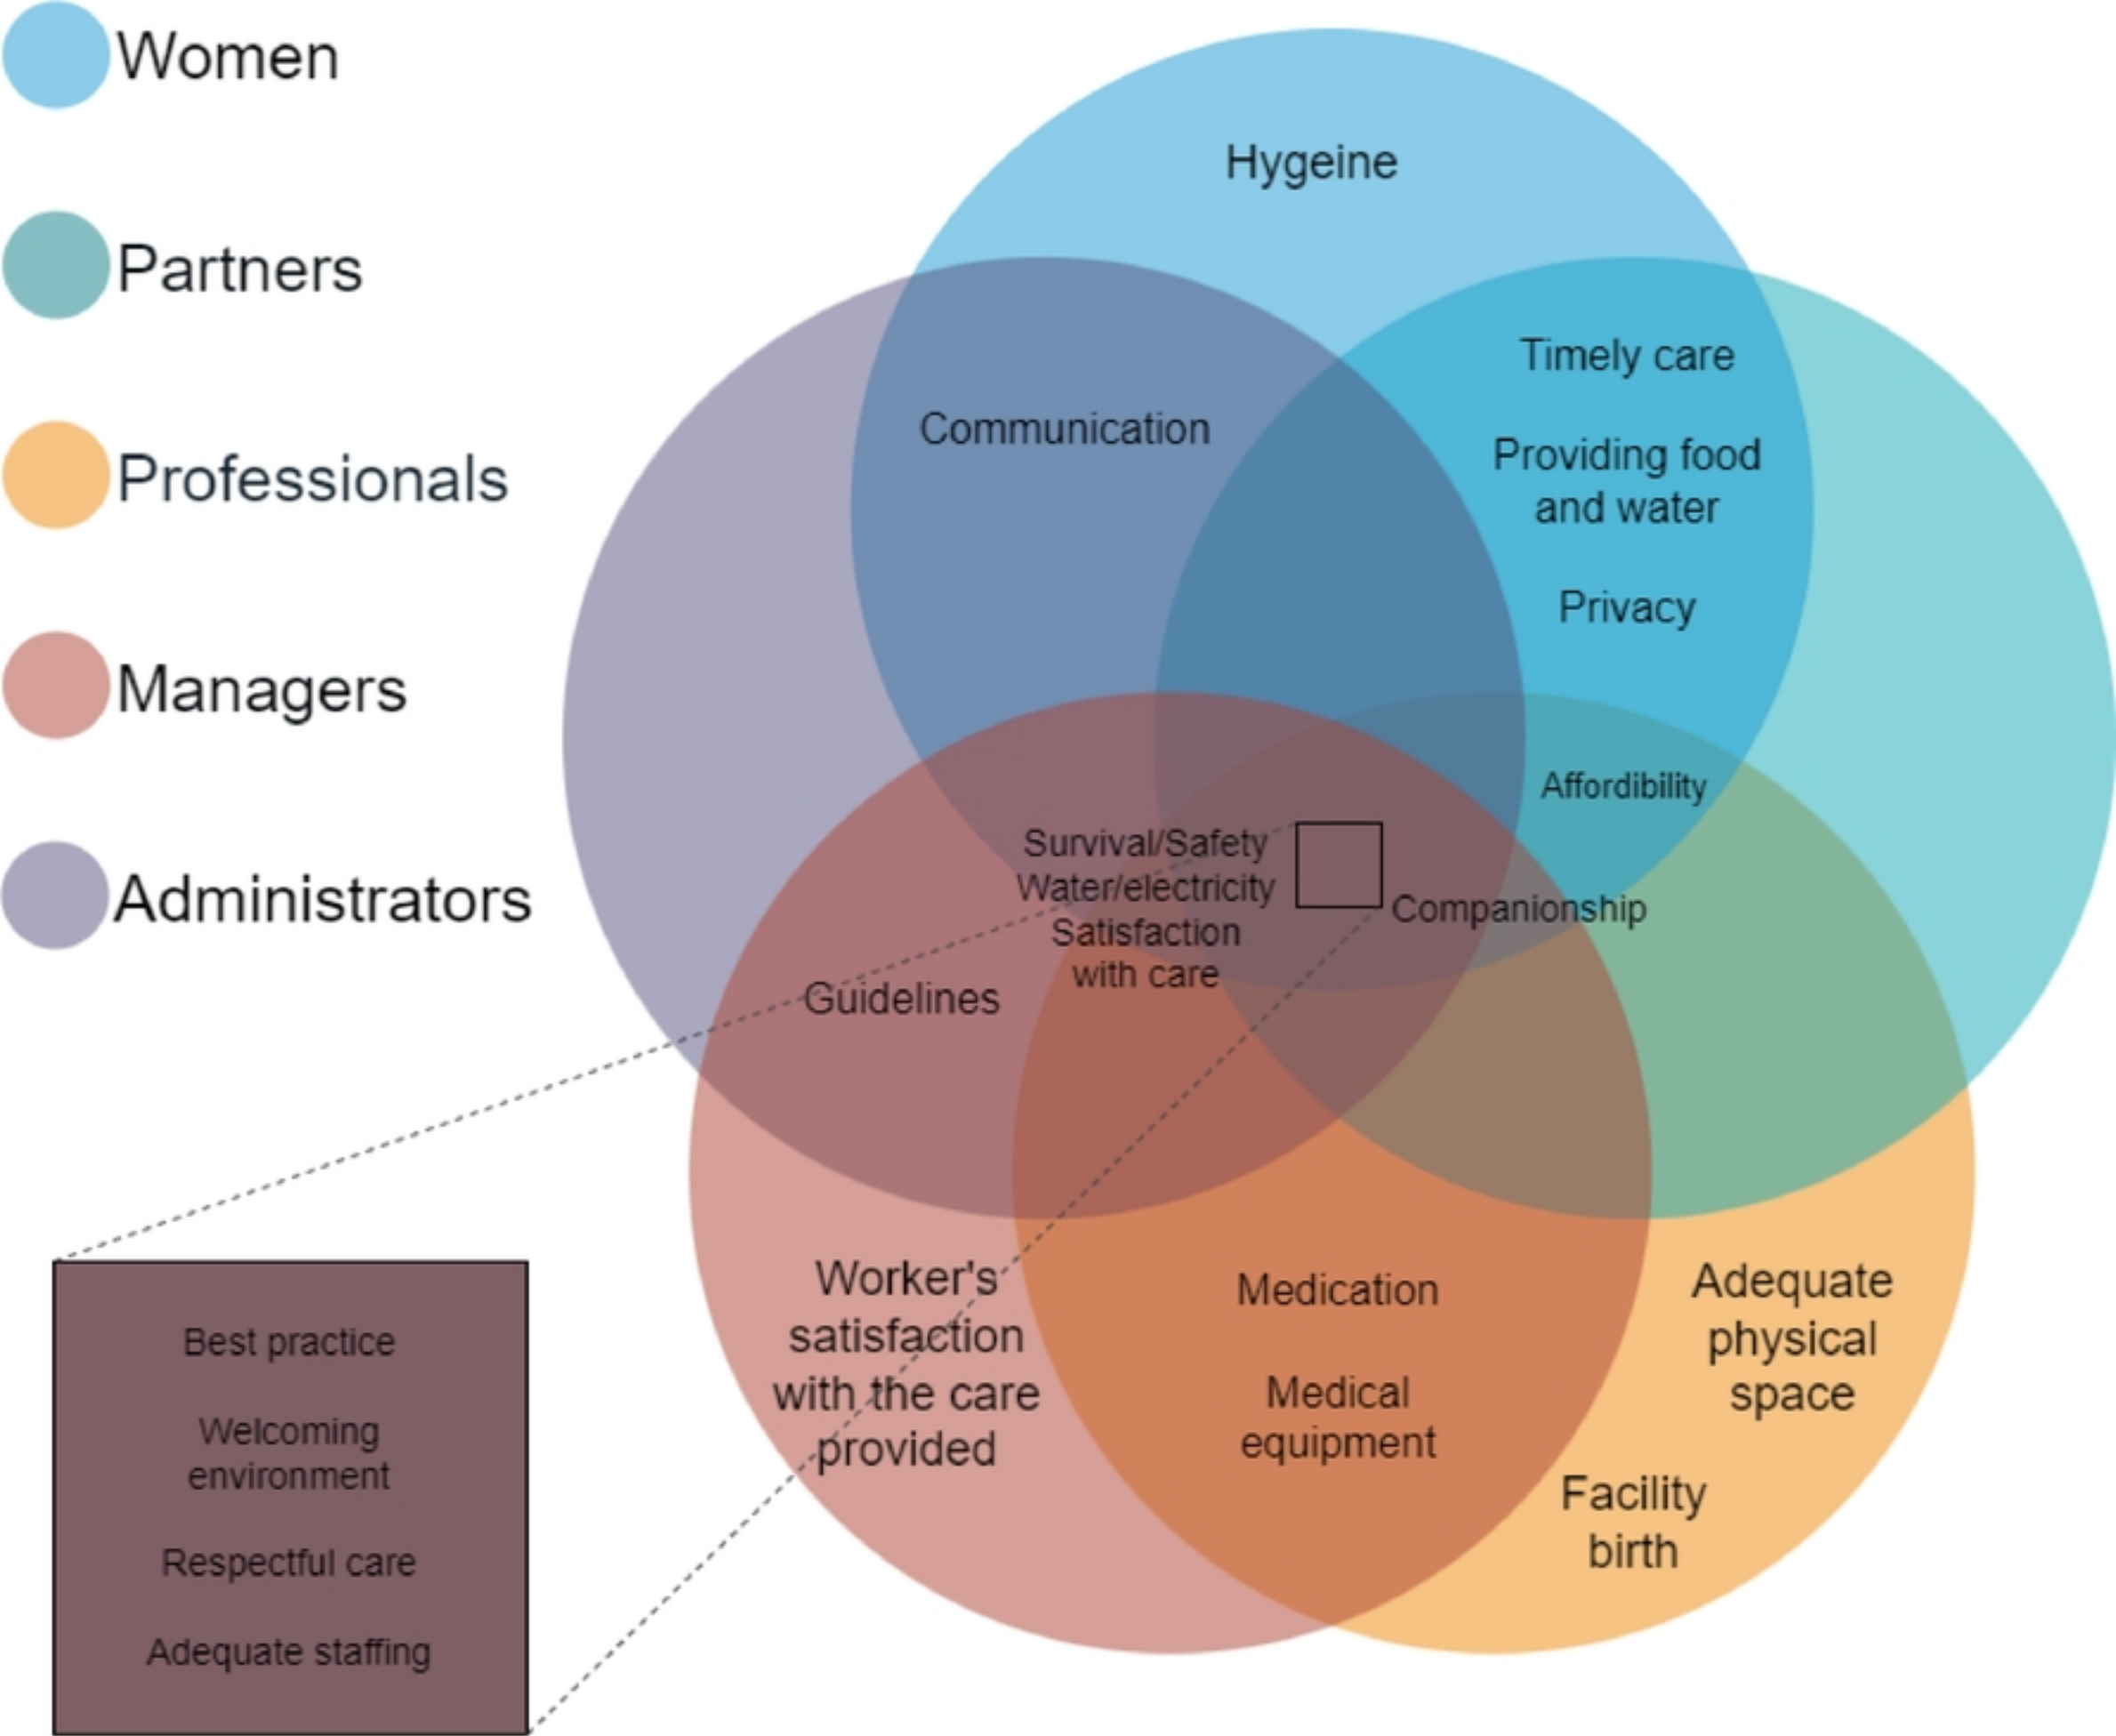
Women

Partners

Professionals

Managers

Administrators

Hygeine

Timely care

Communication

Providing food and water

Privacy

Affordibility

Survival/Safety
Water/electricity
Satisfaction with care

Companionship

Guidelines

Worker's satisfaction with the care provided

Medication

Medical equipment

Adequate physical space

Facility birth

Best practice

Welcoming environment

Respectful care

Adequate staffing